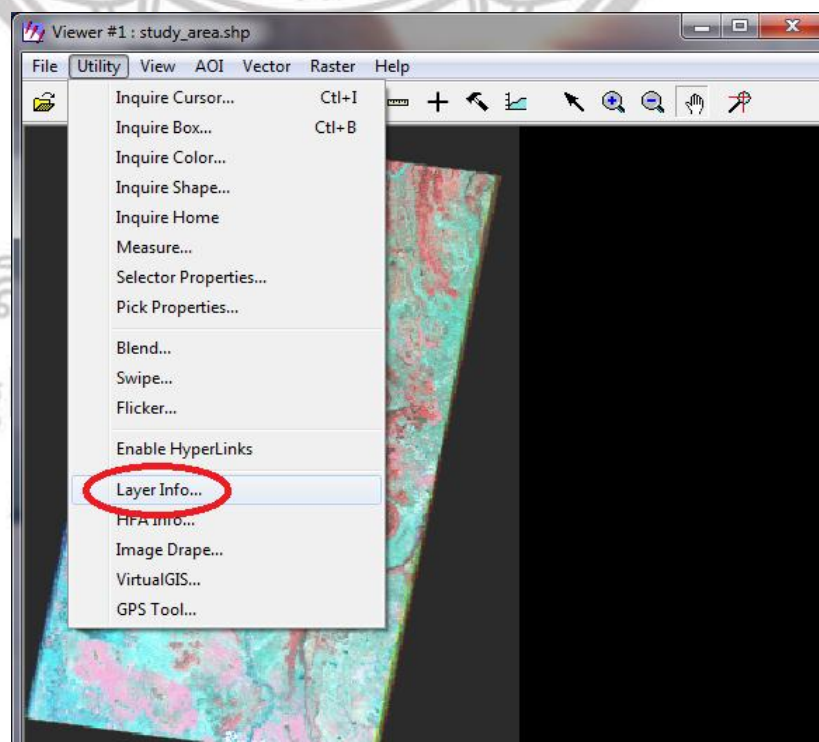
Viewer #1 : study_area.shp

File Utility View AOI Vector Raster Help

Inquire Cursor... Ctl+I
Inquire Box... Ctl+B
Inquire Color...
Inquire Shape...
Inquire Home
Measure...
Selector Properties...
Pick Properties...

Blend...
Swipe...
Flicker...

Enable HyperLinks

Layer Info...
HFA Info...
Image Drape...
VirtualGIS...
GPS Tool...